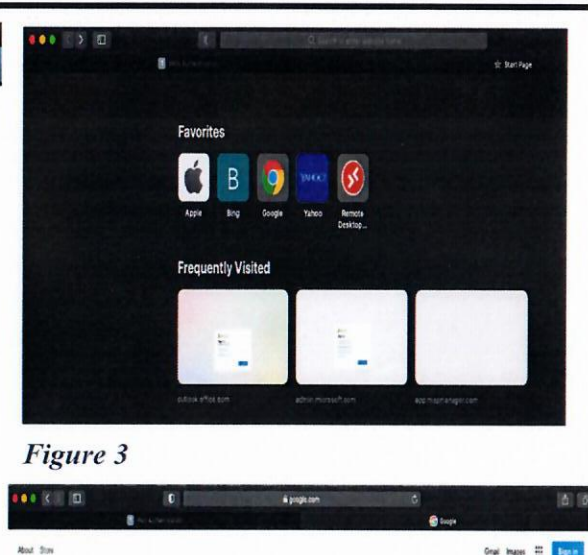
Search or enter website name

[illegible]

Start Page

Favorites

B

YAHOO!

Apple

Bing

Google

Yahoo

Remote Desktop...

Frequently Visited

outlook.office.com

admin.microsoft.com

app.mspmanager.com

Figure 3

google.com

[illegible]

Google

About

Store

Gmail

Images

Sign in